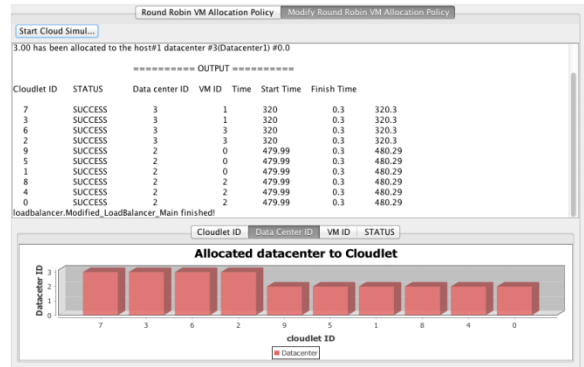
Round Robin VM Allocation Policy | Modify Round Robin VM Allocation Policy

Start Cloud Simul...

3.00 has been allocated to the host#1 datacenter #3(Datacenter1) #0.0

========== OUTPUT ==========

| Cloudlet ID | STATUS | Data center ID | VM ID | Time | Start Time | Finish Time |
|---|---|---|---|---|---|---|
| 7 | SUCCESS | 3 | 1 | 320 | 0.3 | 320.3 |
| 3 | SUCCESS | 3 | 1 | 320 | 0.3 | 320.3 |
| 6 | SUCCESS | 3 | 3 | 320 | 0.3 | 320.3 |
| 2 | SUCCESS | 3 | 3 | 320 | 0.3 | 320.3 |
| 9 | SUCCESS | 2 | 0 | 479.99 | 0.3 | 480.29 |
| 5 | SUCCESS | 2 | 0 | 479.99 | 0.3 | 480.29 |
| 1 | SUCCESS | 2 | 0 | 479.99 | 0.3 | 480.29 |
| 8 | SUCCESS | 2 | 2 | 479.99 | 0.3 | 480.29 |
| 4 | SUCCESS | 2 | 2 | 479.99 | 0.3 | 480.29 |
| 0 | SUCCESS | 2 | 2 | 479.99 | 0.3 | 480.29 |

loadbalancer.Modified_LoadBalancer_Main finished!

Cloudlet ID | Data Center ID | VM ID | STATUS

Allocated datacenter to Cloudlet

Dataceter ID

3
2
1
0

7 3 6 2 9 5 1 8 4 0

cloudlet ID

Datacenter